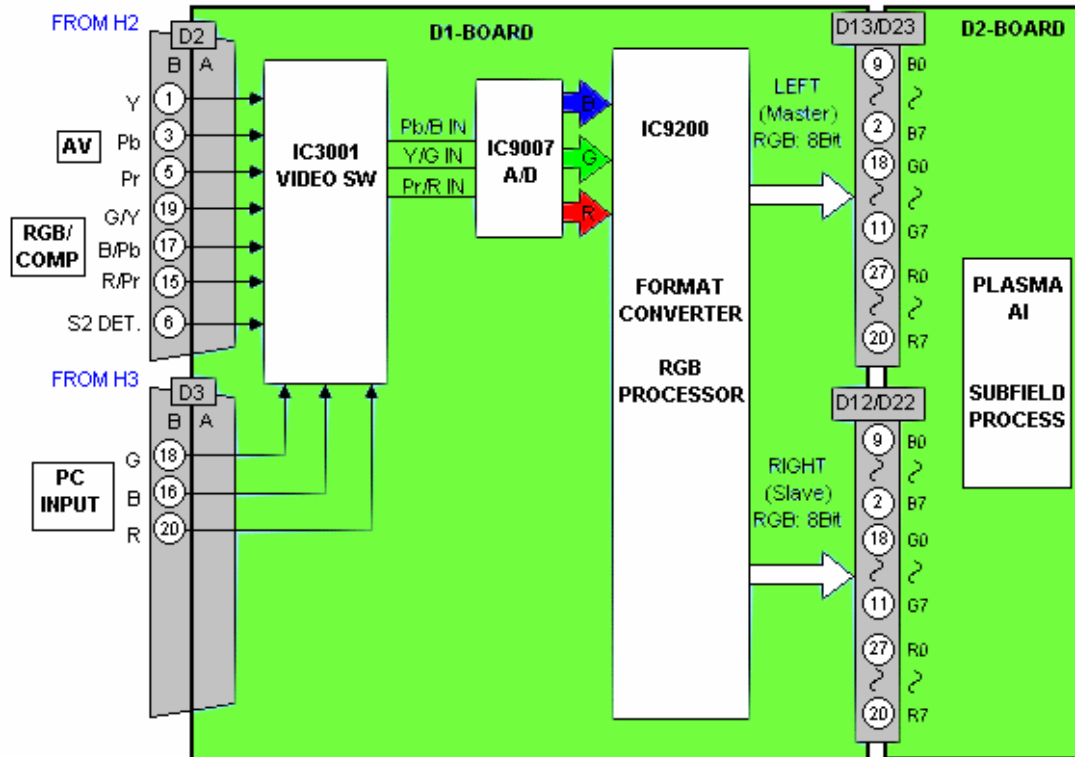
FROM H2

D2

B A

Y 1

Pb 3

Pr 5

G/Y 19

B/Pb 17

R/Pr 15

S2 DET. 6

AV

RGB/ COMP

FROM H3

D3

B A

G 18

B 16

R 20

PC INPUT

D1-BOARD

IC3001 VIDEO SW

Pb/B IN

Y/G IN

Pr/R IN

IC9007 A/D

B

G

R

IC9200

FORMAT CONVERTER

RGB PROCESSOR

LEFT (Master) RGB: 8Bit

RIGHT (Slave) RGB: 8Bit

D13/D23

9 B0

2 B7

18 G0

11 G7

27 R0

20 R7

D12/D22

9 B0

2 B7

18 G0

11 G7

27 R0

20 R7

D2-BOARD

PLASMA AI

SUBFIELD PROCESS